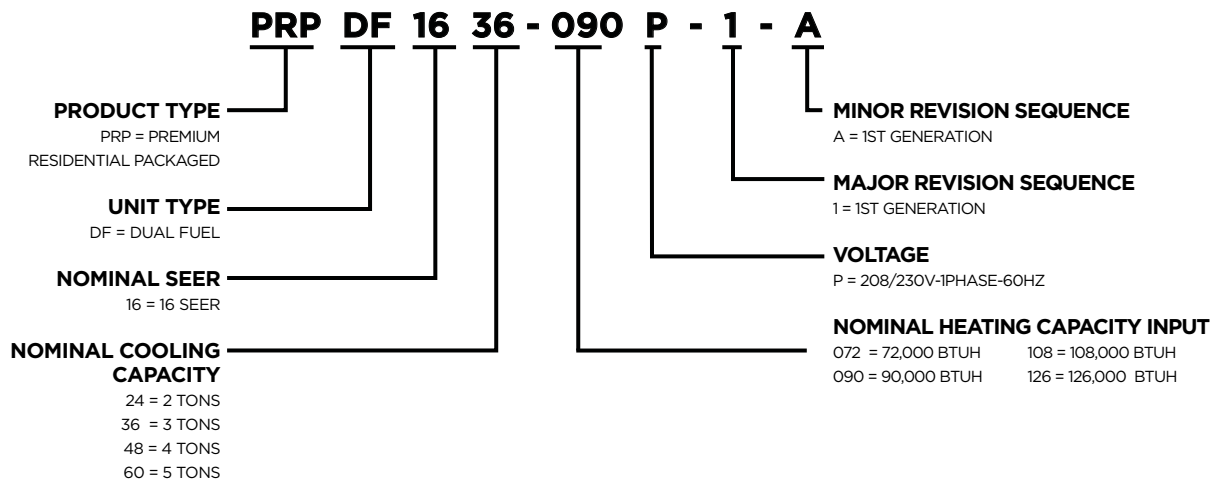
PRP DF 16 36 - 090 P - 1 - A

PRODUCT TYPE
PRP = PREMIUM RESIDENTIAL PACKAGED

UNIT TYPE
DF = DUAL FUEL

NOMINAL SEER
16 = 16 SEER

NOMINAL COOLING CAPACITY
24 = 2 TONS
36 = 3 TONS
48 = 4 TONS
60 = 5 TONS

MINOR REVISION SEQUENCE
A = 1ST GENERATION

MAJOR REVISION SEQUENCE
1 = 1ST GENERATION

VOLTAGE
P = 208/230V-1PHASE-60HZ

NOMINAL HEATING CAPACITY INPUT
072 = 72,000 BTUH
090 = 90,000 BTUH
108 = 108,000 BTUH
126 = 126,000 BTUH